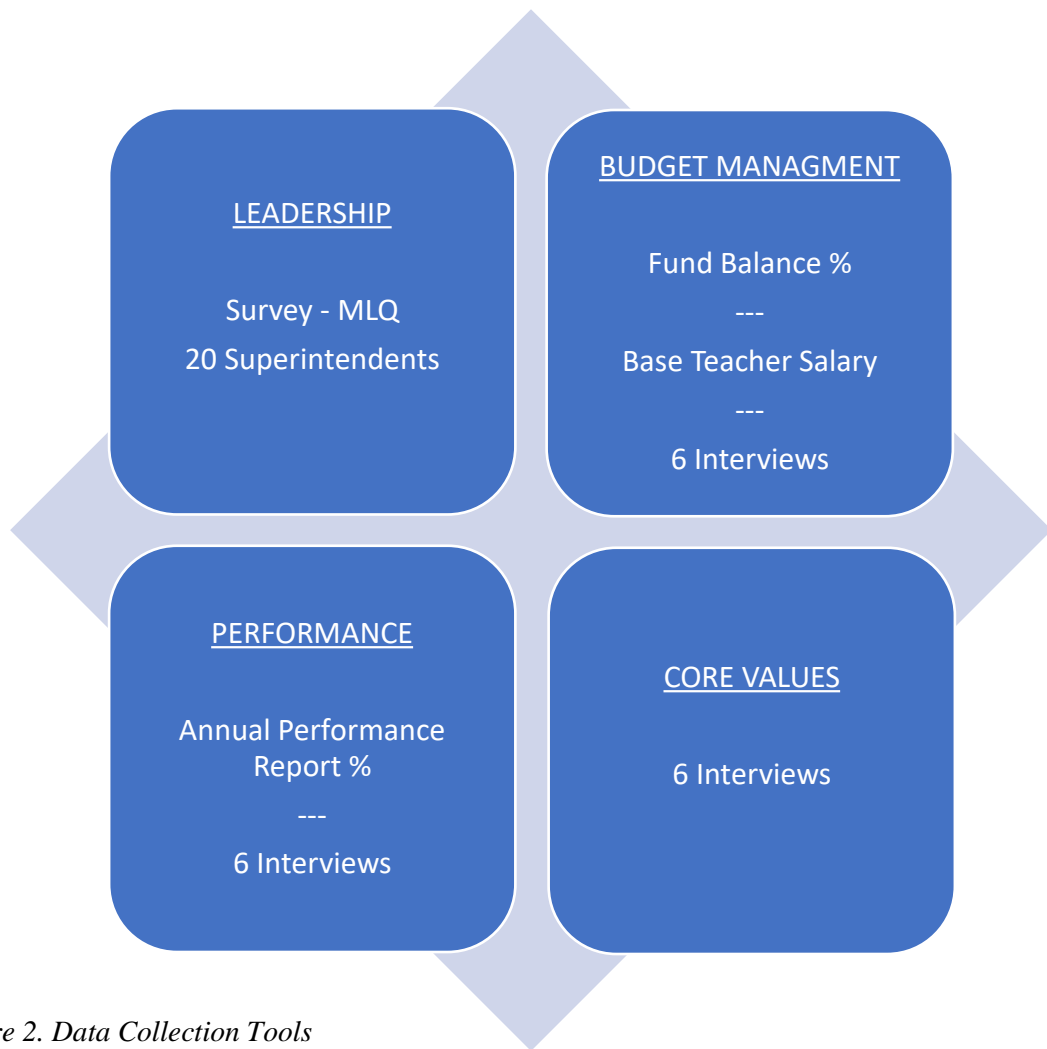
LEADERSHIP

Survey - MLQ
20 Superintendents

BUDGET MANAGMENT

Fund Balance %
---
Base Teacher Salary
---
6 Interviews

PERFORMANCE

Annual Performance Report %
---
6 Interviews

CORE VALUES

6 Interviews

re 2. Data Collection Tools